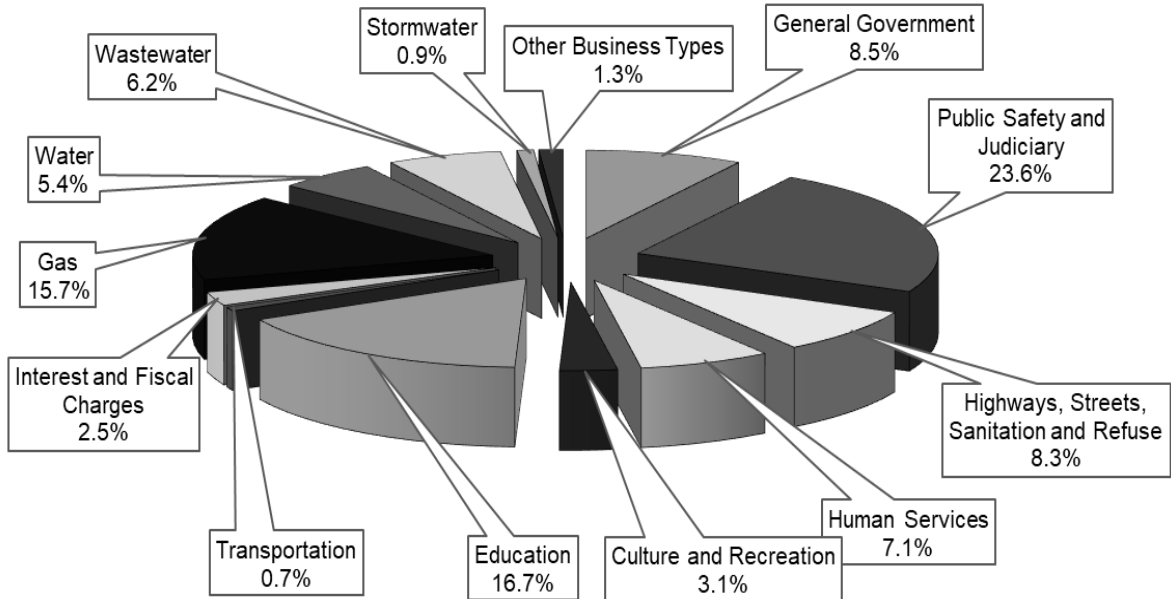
Wastewater
6.2%

Stormwater
0.9%

Other Business Types
1.3%

General Government
8.5%

Public Safety and Judiciary
23.6%

Water
5.4%

Gas
15.7%

Interest and Fiscal Charges
2.5%

Highways, Streets, Sanitation and Refuse
8.3%

Human Services
7.1%

Transportation
0.7%

Education
16.7%

Culture and Recreation
3.1%